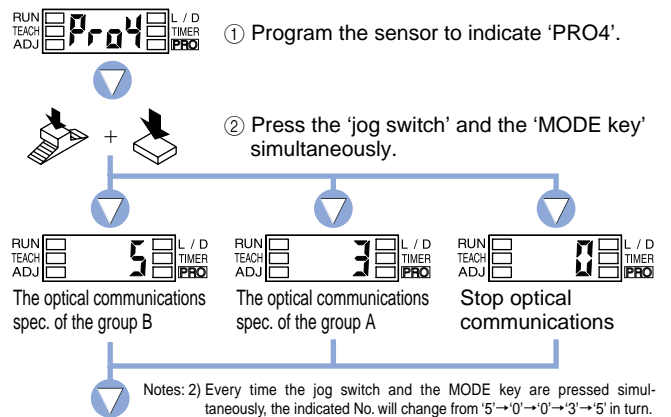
RUN
TEACH
ADJ
Pro4
L / D
TIMER
PRO

① Program the sensor to indicate 'PRO4'.

+

② Press the 'jog switch' and the 'MODE key' simultaneously.

RUN
TEACH
ADJ
5
L / D
TIMER
PRO

The optical communications spec. of the group B

RUN
TEACH
ADJ
3
L / D
TIMER
PRO

The optical communications spec. of the group A

RUN
TEACH
ADJ
0
L / D
TIMER
PRO

Stop optical communications

Notes: 2) Every time the jog switch and the MODE key are pressed simultaneously, the indicated No. will change from '5'→'0'→'0'→'3'→'5' in turn.